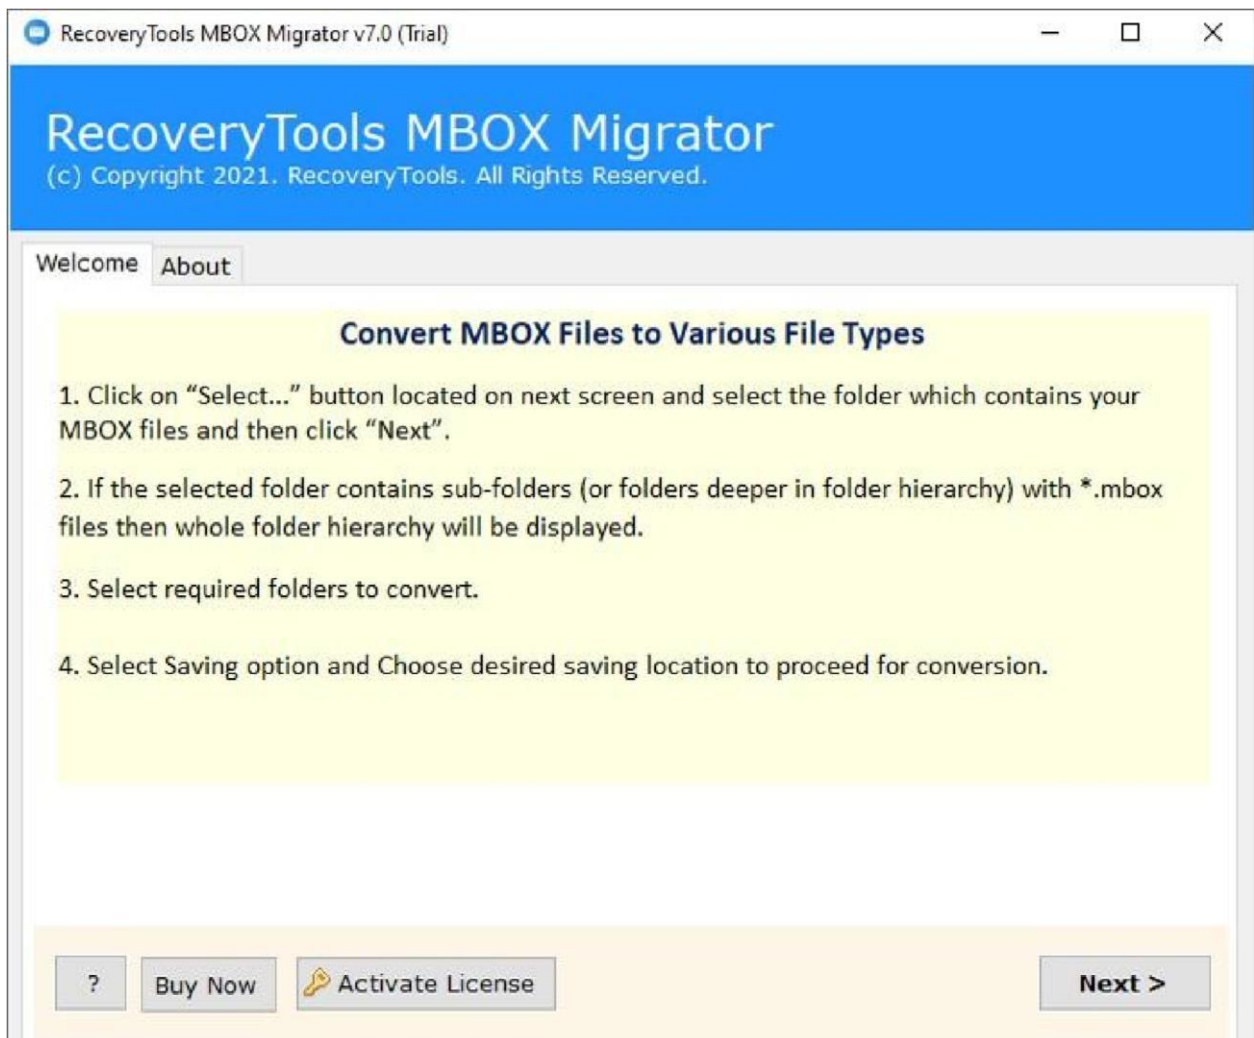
RecoveryTools MBOX Migrator v7.0 (Trial)

RecoveryTools MBOX Migrator
(c) Copyright 2021. RecoveryTools. All Rights Reserved.

Welcome About

Convert MBOX Files to Various File Types

1. Click on "Select..." button located on next screen and select the folder which contains your MBOX files and then click "Next".

2. If the selected folder contains sub-folders (or folders deeper in folder hierarchy) with *.mbox files then whole folder hierarchy will be displayed.

3. Select required folders to convert.

4. Select Saving option and Choose desired saving location to proceed for conversion.

? Buy Now Activate License Next >